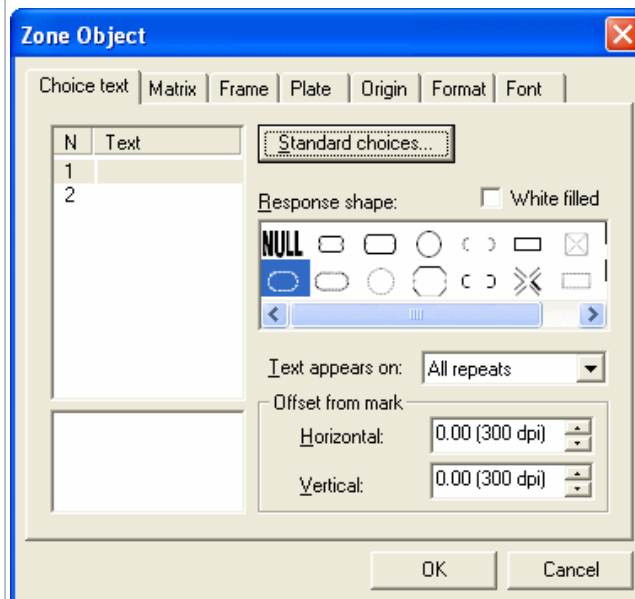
Zone Object

Choice text | Matrix | Frame | Plate | Origin | Format | Font

| N | Text |
|---|---|
| 1 | |
| 2 | |

Standard choices...

Response shape:

White filled

NULL

Text appears on: All repeats

Offset from mark

Horizontal: 0.00 (300 dpi)

Vertical: 0.00 (300 dpi)

OK

Cancel